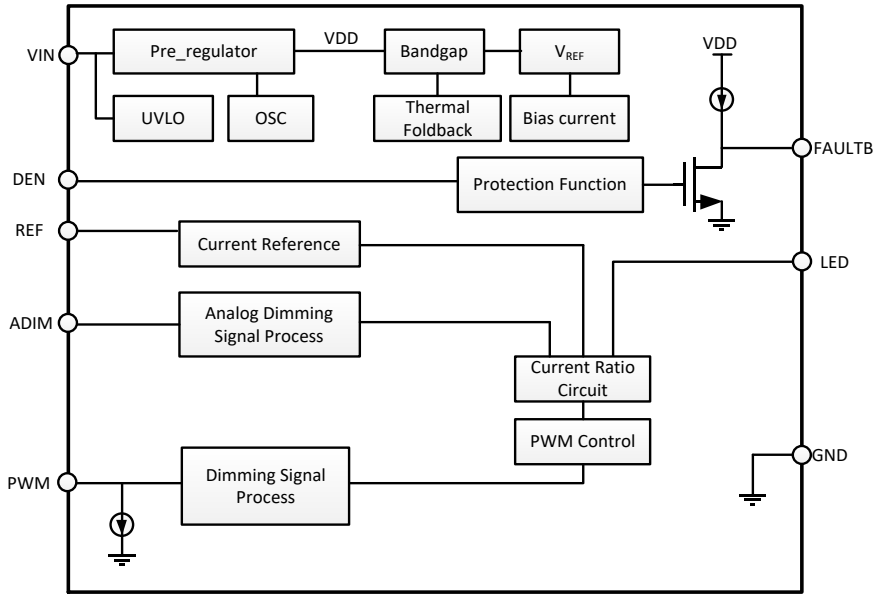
VIN

Pre_regulator

VDD

Bandgap

$V_{REF}$

VDD

UVLO

OSC

Thermal Foldback

Bias current

FAULTB

DEN

Protection Function

REF

Current Reference

LED

ADIM

Analog Dimming Signal Process

Current Ratio Circuit

PWM Control

GND

PWM

Dimming Signal Process